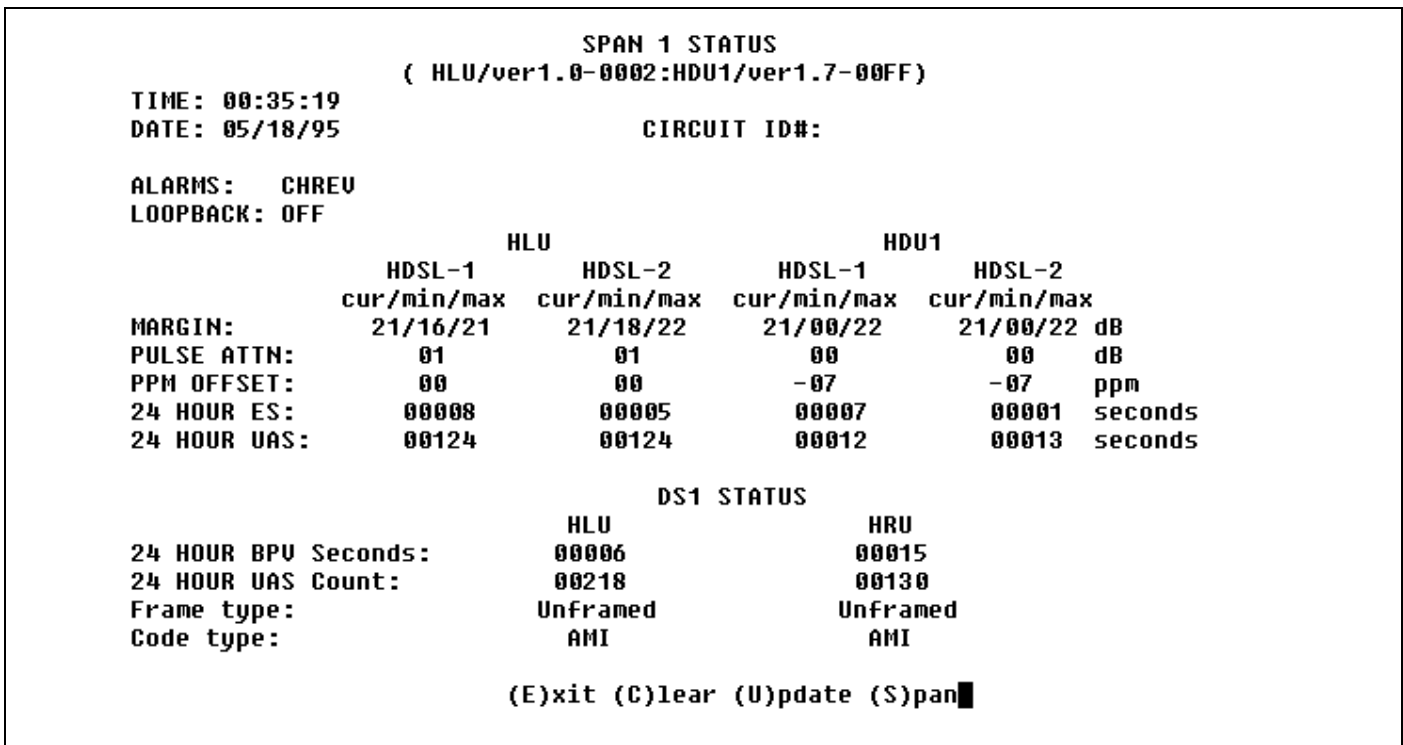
SPAN 1 STATUS
( HLU/ver1.0-0002:HDU1/ver1.7-00FF)
TIME: 00:35:19
DATE: 05/18/95 CIRCUIT ID#:

ALARMS: CHREV
LOOPBACK: OFF

| | HLU | | HDU1 | | |
|---|---|---|---|---|---|
| | HDSL-1 | HDSL-2 | HDSL-1 | HDSL-2 | |
| | cur/min/max | cur/min/max | cur/min/max | cur/min/max | |
| MARGIN: | 21/16/21 | 21/18/22 | 21/00/22 | 21/00/22 | dB |
| PULSE ATTN: | 01 | 01 | 00 | 00 | dB |
| PPM OFFSET: | 00 | 00 | -07 | -07 | ppm |
| 24 HOUR ES: | 00008 | 00005 | 00007 | 00001 | seconds |
| 24 HOUR UAS: | 00124 | 00124 | 00012 | 00013 | seconds |

DS1 STATUS

| | HLU | HRU |
|---|---|---|
| 24 HOUR BPV Seconds: | 00006 | 00015 |
| 24 HOUR UAS Count: | 00218 | 00130 |
| Frame type: | Unframed | Unframed |
| Code type: | AMI | AMI |

(E)xit (C)lear (U)pdate (S)pan